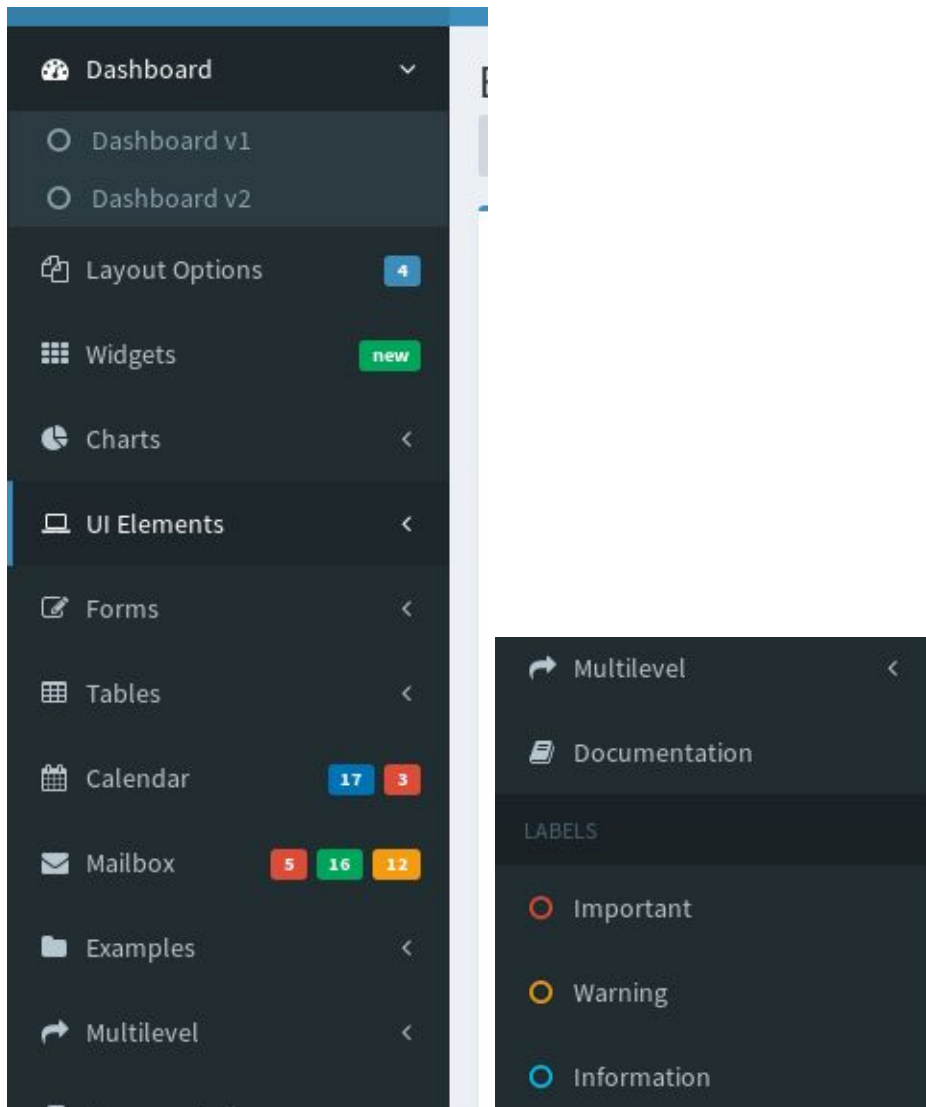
Dashboard
Dashboard v1
Dashboard v2
Layout Options 4
Widgets new
Charts
UI Elements
Forms
Tables
Calendar 17 3
Mailbox 5 16 12
Examples
Multilevel

E

Multilevel
Documentation
LABELS
Important
Warning
Information